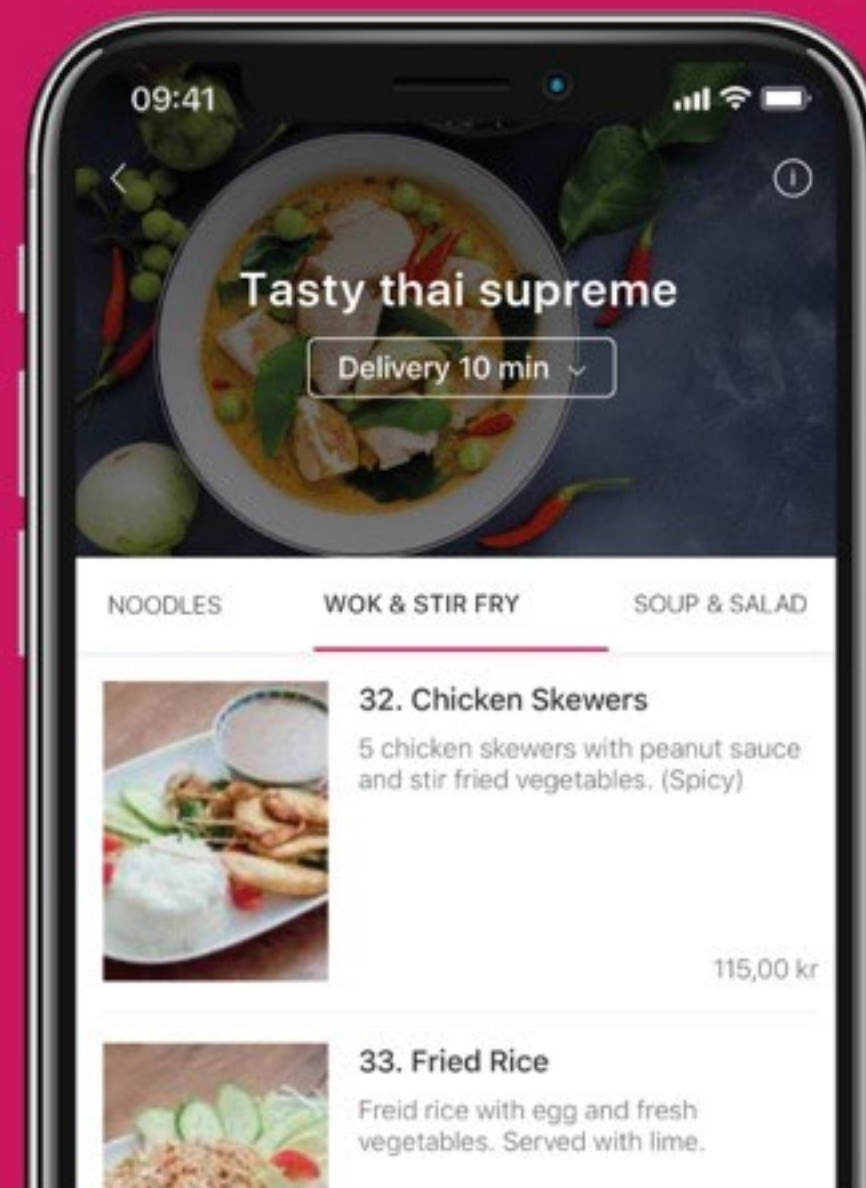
09:41

Tasty thai supreme

Delivery 10 min

NOODLES

WOK & STIR FRY

SOUP & SALAD

32. Chicken Skewers

5 chicken skewers with peanut sauce and stir fried vegetables. (Spicy)

115,00 kr

33. Fried Rice

Freid rice with egg and fresh vegetables. Served with lime.